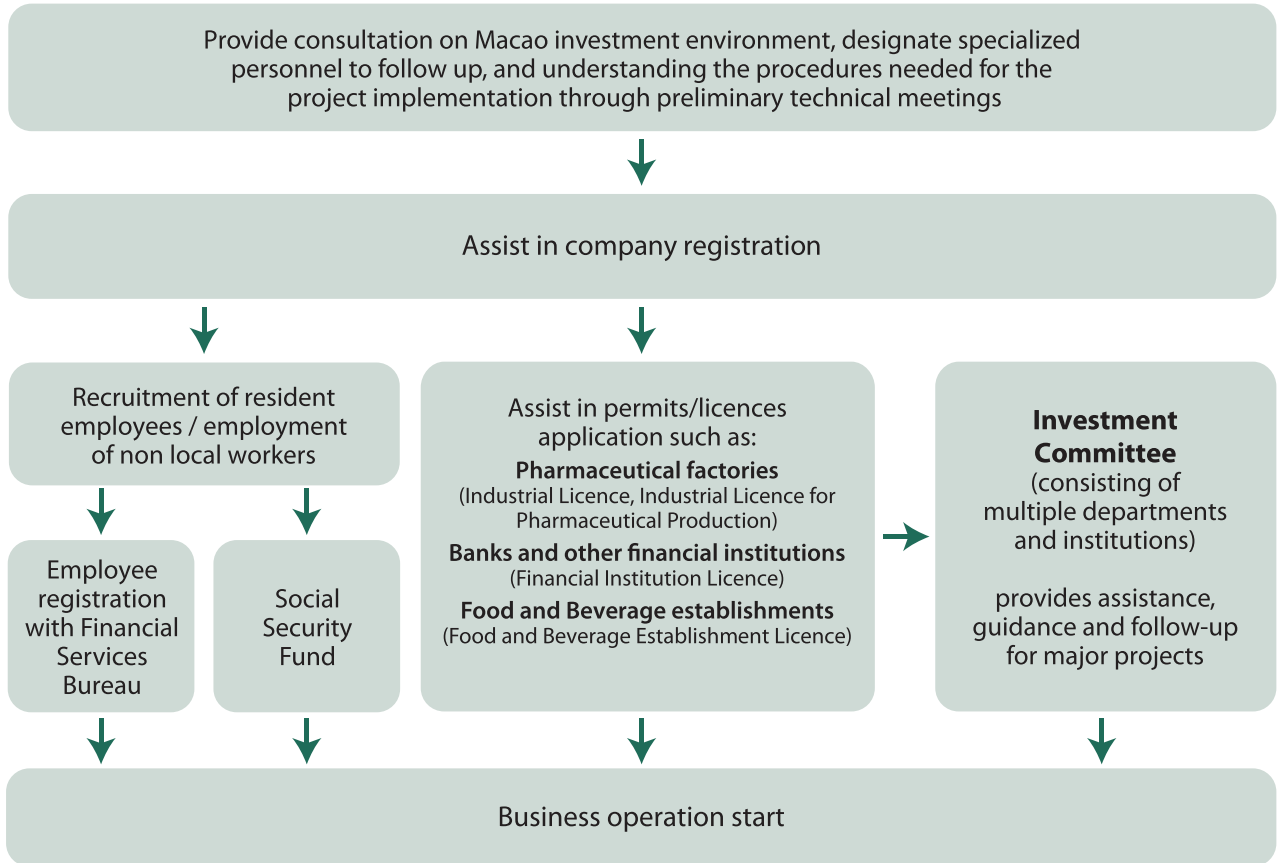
Provide consultation on Macao investment environment, designate specialized personnel to follow up, and understanding the procedures needed for the project implementation through preliminary technical meetings

Assist in company registration

Recruitment of resident employees / employment of non local workers

Employee registration with Financial Services Bureau

Social Security Fund

Assist in permits/licences application such as:
**Pharmaceutical factories**
(Industrial Licence, Industrial Licence for Pharmaceutical Production)
**Banks and other financial institutions**
(Financial Institution Licence)
**Food and Beverage establishments**
(Food and Beverage Establishment Licence)

**Investment Committee**
(consisting of multiple departments and institutions)

provides assistance, guidance and follow-up for major projects

Business operation start